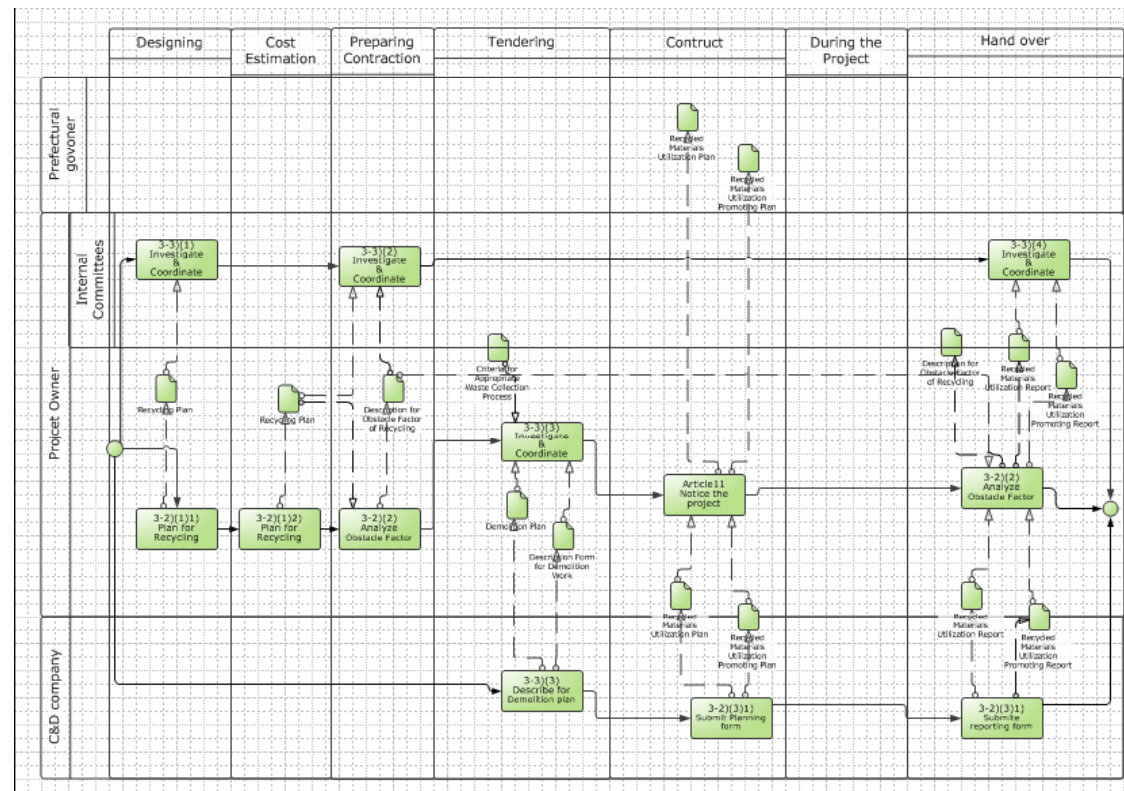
Designing

Cost Estimation

Preparing Contraction

Tendering

Contruct

During the Project

Hand over

Prefectural govoner

Internal Committees

Project Owner

C&D company

Recycled Materials Utilization Plan

Recycled Materials Utilization Promoting Plan

3-3)(1) Investigate & Coordinate

3-3)(2) Investigate & Coordinate

3-3)(4) Investigate & Coordinate

Criteria for Appropriate Waste Collection Process

Description for Obstacle Factor of Recycling

Recycled Materials Utilization Report

Recycled Materials Utilization Promoting Report

Recycling Plan

Recycling Plan

Description for Obstacle Factor of Recycling

3-3)(3) Investigate & Coordinate

Article11 Notice the project

3-2)(2) Analyze Obstacle Factor

3-2)(1)1) Plan for Recycling

3-2)(1)2) Plan for Recycling

3-2)(2) Analyze Obstacle Factor

Demolition Plan

Description Form for Demolition Work

Recycled Materials Utilization Plan

Recycled Materials Utilization Promoting Plan

Recycled Materials Utilization Report

Recycled Materials Utilization Promoting Report

3-3)(3) Describe for Demolition plan

3-2)(3)1) Submit Planning form

3-2)(3)1) Submite reporting form